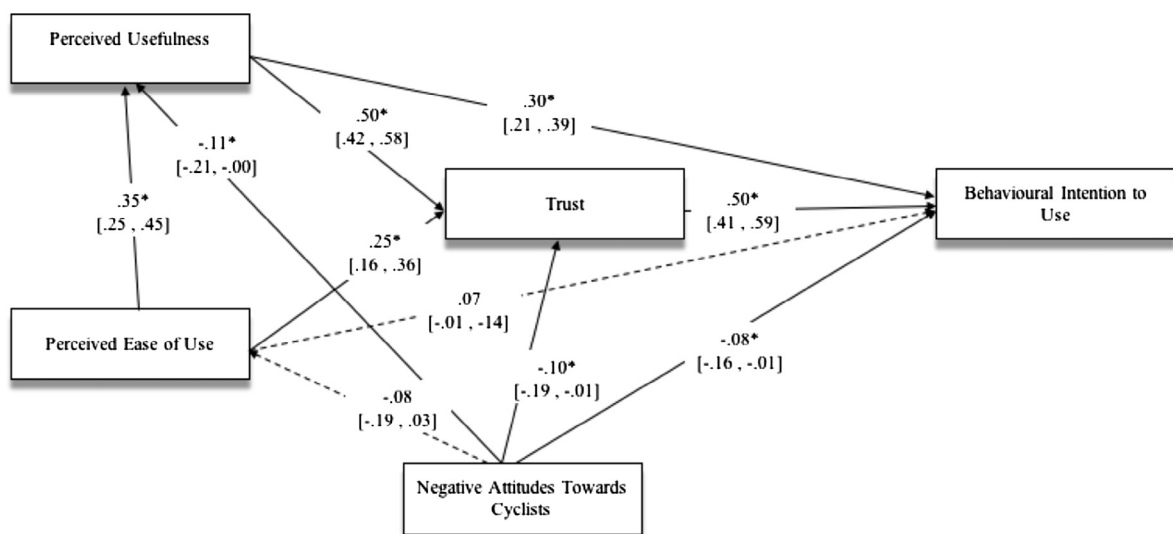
Perceived Usefulness

.50*
[.42 , .58]

.30*
[.21 , .39]

-.11*
[-.21, -.00]

.35*
[.25 , .45]

Trust

.50*
[.41 , .59]

Behavioural Intention to Use

.25*
[.16 , .36]

.07
[-.01 , -14]

Perceived Ease of Use

-.08*
[-.16 , -.01]

-.10*
[-.19 , -.01]

-.08
[-.19 , .03]

Negative Attitudes Towards Cyclists